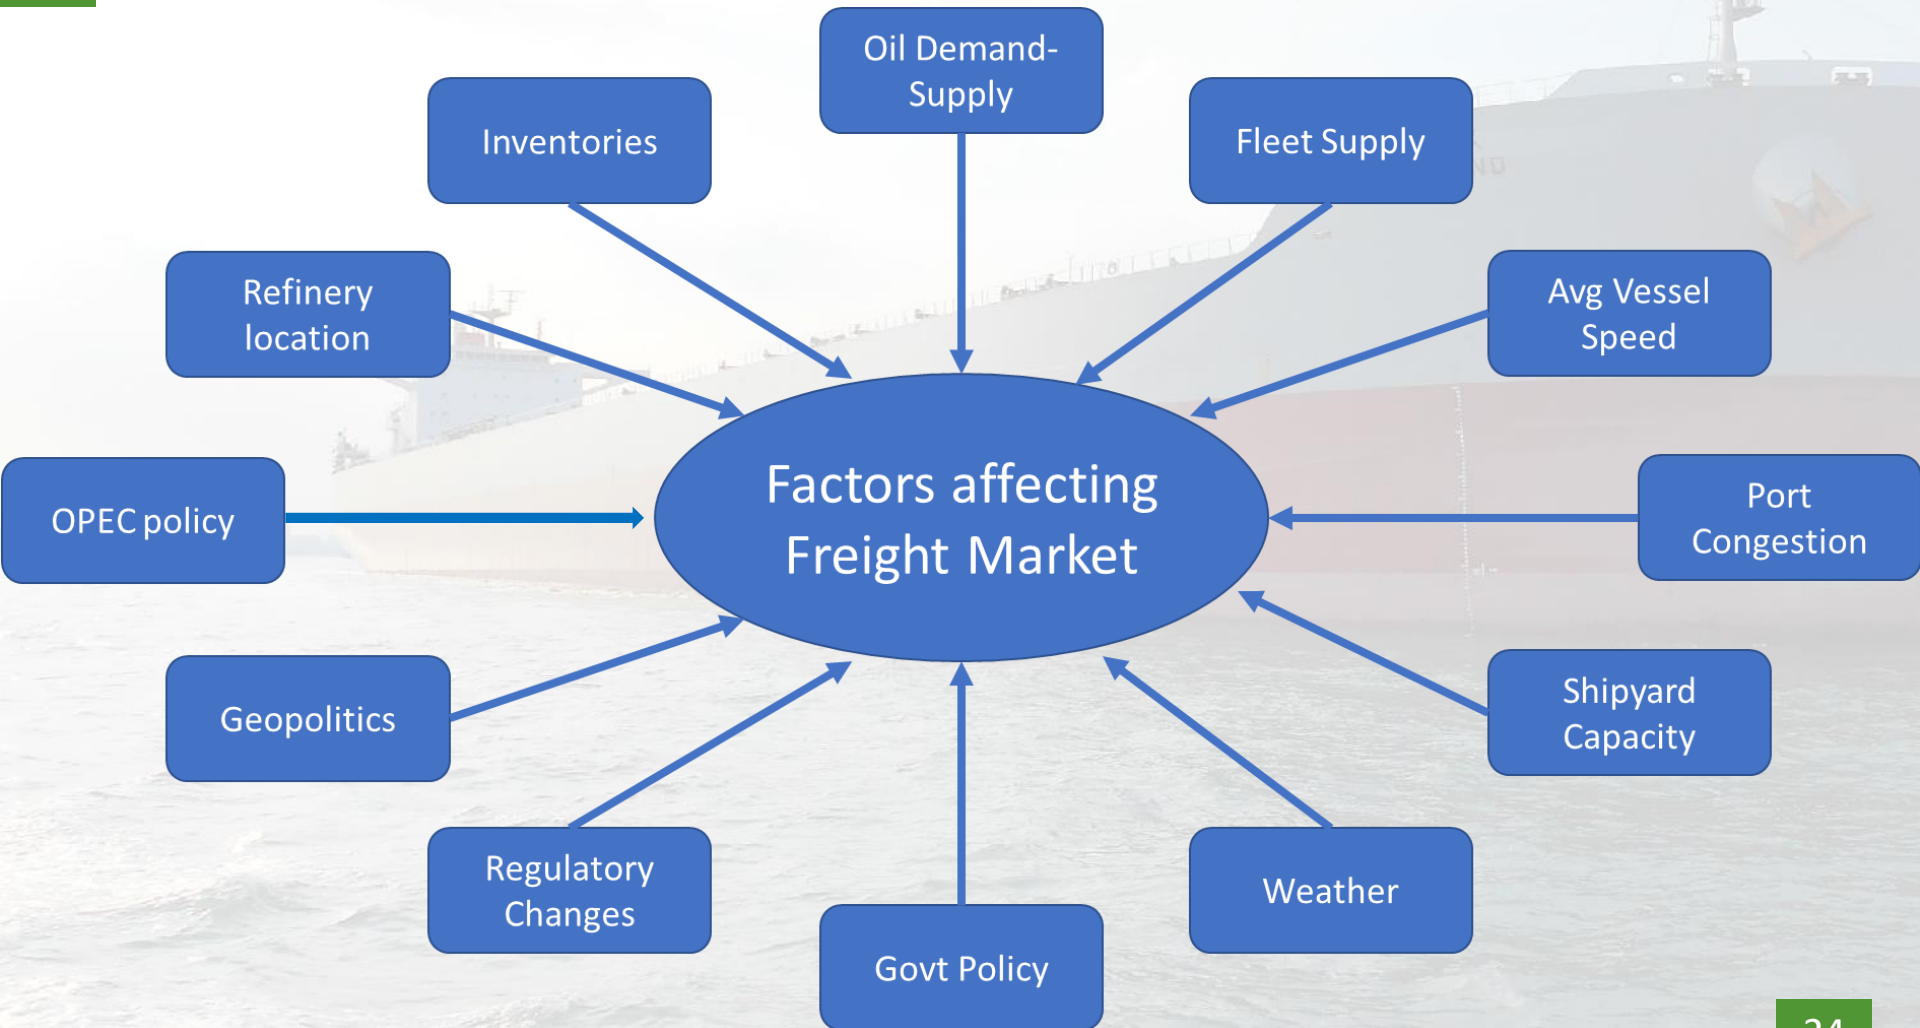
Oil Demand-Supply

Inventories

Fleet Supply

Refinery location

Avg Vessel Speed

OPEC policy

Factors affecting Freight Market

Port Congestion

Geopolitics

Shipyard Capacity

Regulatory Changes

Weather

Govt Policy

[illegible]